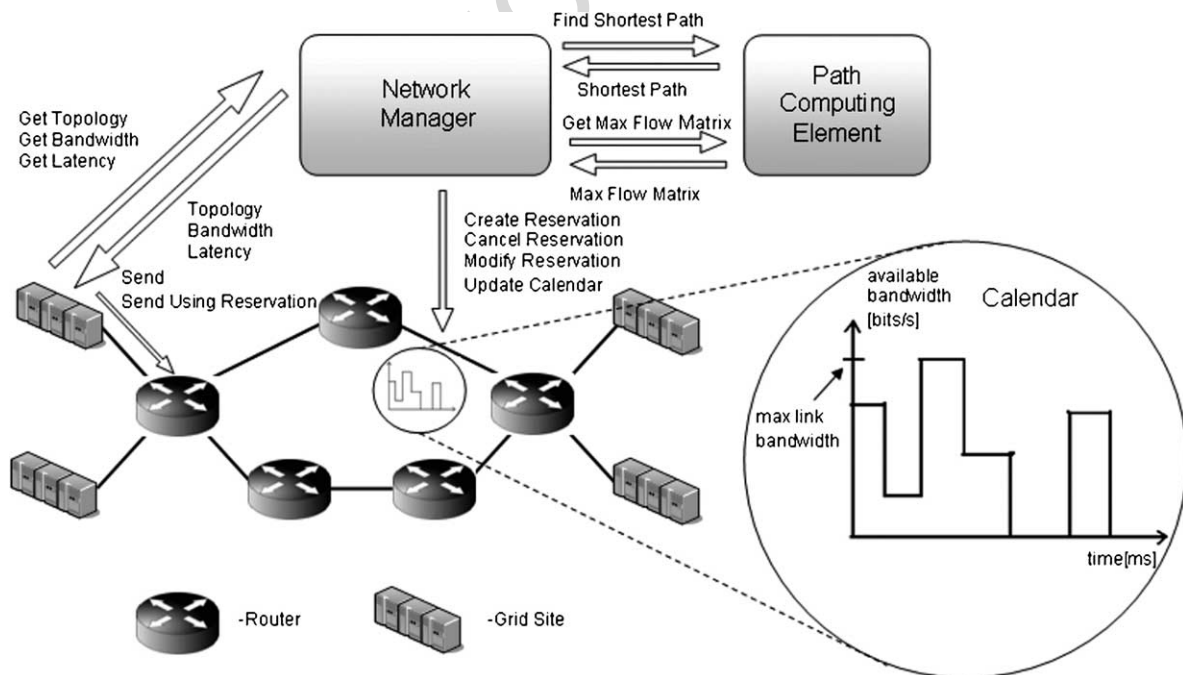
Network Manager

Find Shortest Path

Shortest Path

Path Computing Element

Get Max Flow Matrix

Max Flow Matrix

Get Topology
Get Bandwidth
Get Latency

Topology
Bandwidth
Latency

Send
Send Using Reservation

Create Reservation
Cancel Reservation
Modify Reservation
Update Calendar

available bandwidth [bits/s]

Calendar

max link bandwidth

time[ms]

-Router

-Grid Site